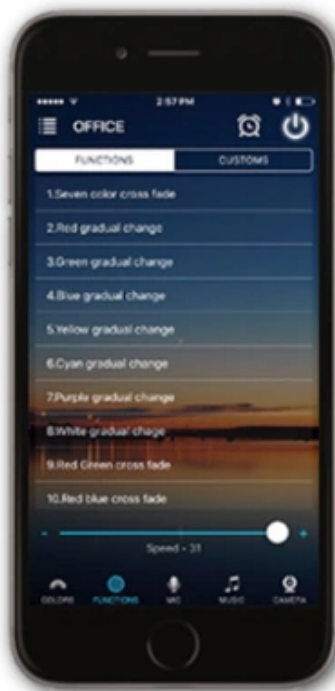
2:57 PM

OFFICE

FUNCTIONS
CUSTOMS

1.Seven color cross fade
2.Red gradual change
3.Green gradual change
4.Blue gradual change
5.Yellow gradual change
6.Cyan gradual change
7.Purple gradual change
8.White gradual chage
9.Red Green cross fade
10.Red blue cross fade

-
+
Speed - 31

COLORS
FUNCTIONS
MIC
MUSIC
CAMERA